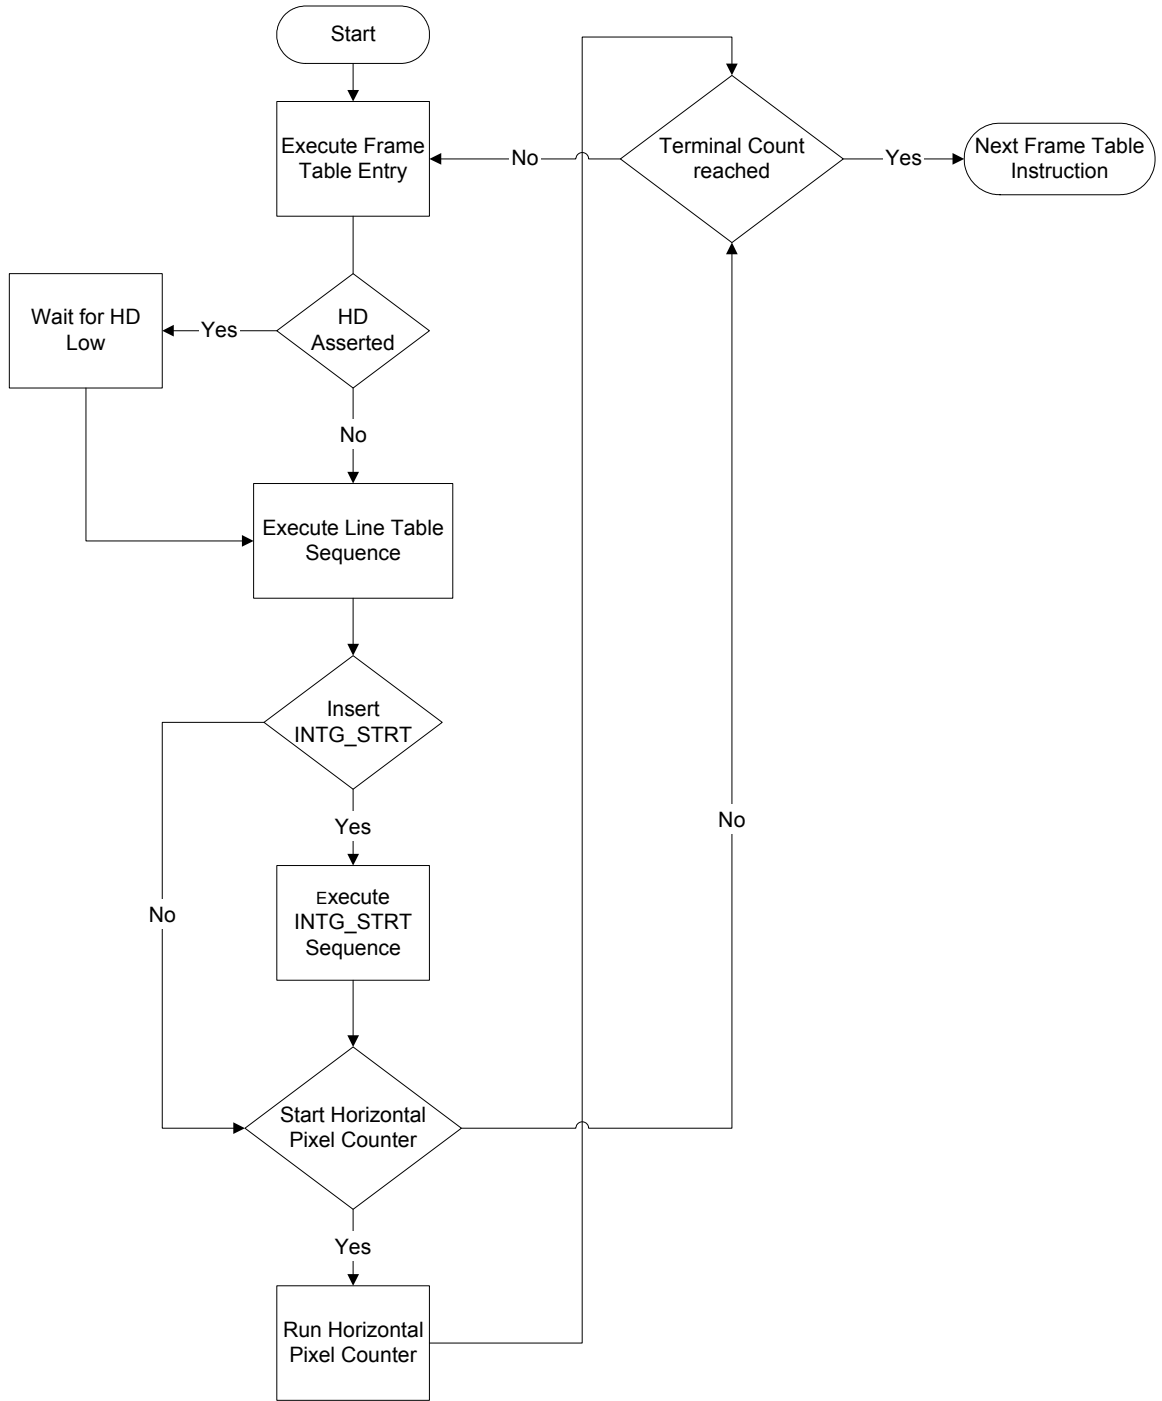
Start

Execute Frame Table Entry

No

Terminal Count reached

Yes

Next Frame Table Instruction

Wait for HD Low

Yes

HD Asserted

No

Execute Line Table Sequence

Insert INTG_STRT

Yes

Execute INTG_STRT Sequence

No

No

Start Horizontal Pixel Counter

Yes

Run Horizontal Pixel Counter